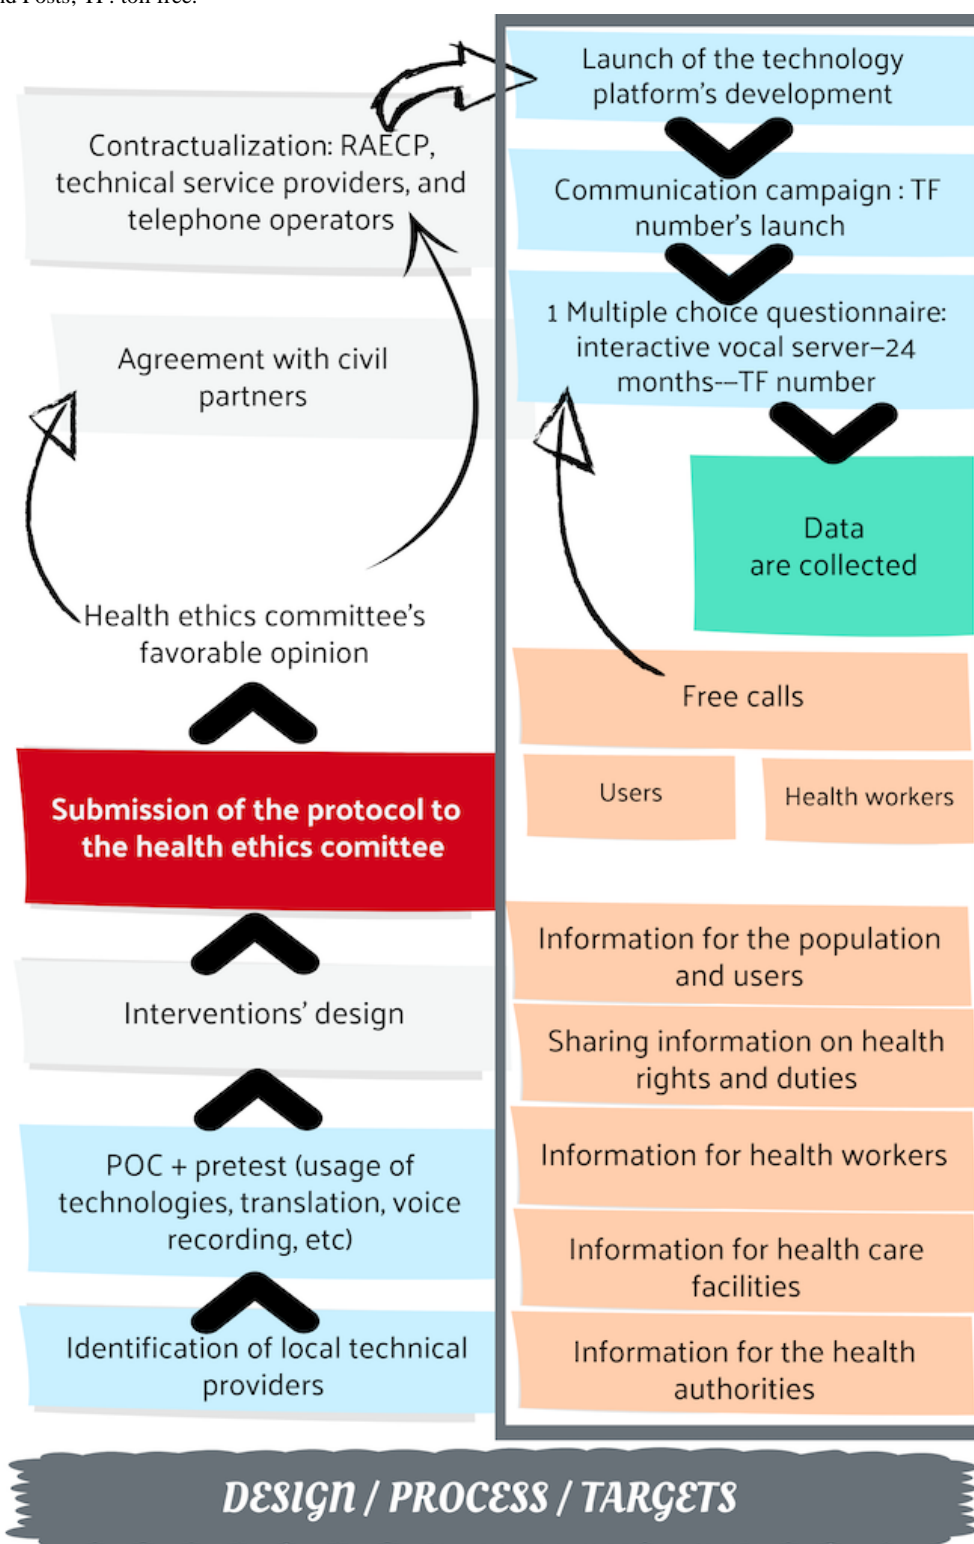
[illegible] Posts; TF: toll free.

Contractualization: RAECP, technical service providers, and telephone operators

Agreement with civil partners

Health ethics committee's favorable opinion

Submission of the protocol to the health ethics comittee

Interventions' design

POC + pretest (usage of technologies, translation, voice recording, etc)

Identification of local technical providers

Launch of the technology platform's development

Communication campaign : TF number's launch

1 Multiple choice questionnaire: interactive vocal server–24 months–-TF number

Data are collected

Free calls

Users

Health workers

Information for the population and users

Sharing information on health rights and duties

Information for health workers

Information for health care facilities

Information for the health authorities

DESIGN / PROCESS / TARGETS